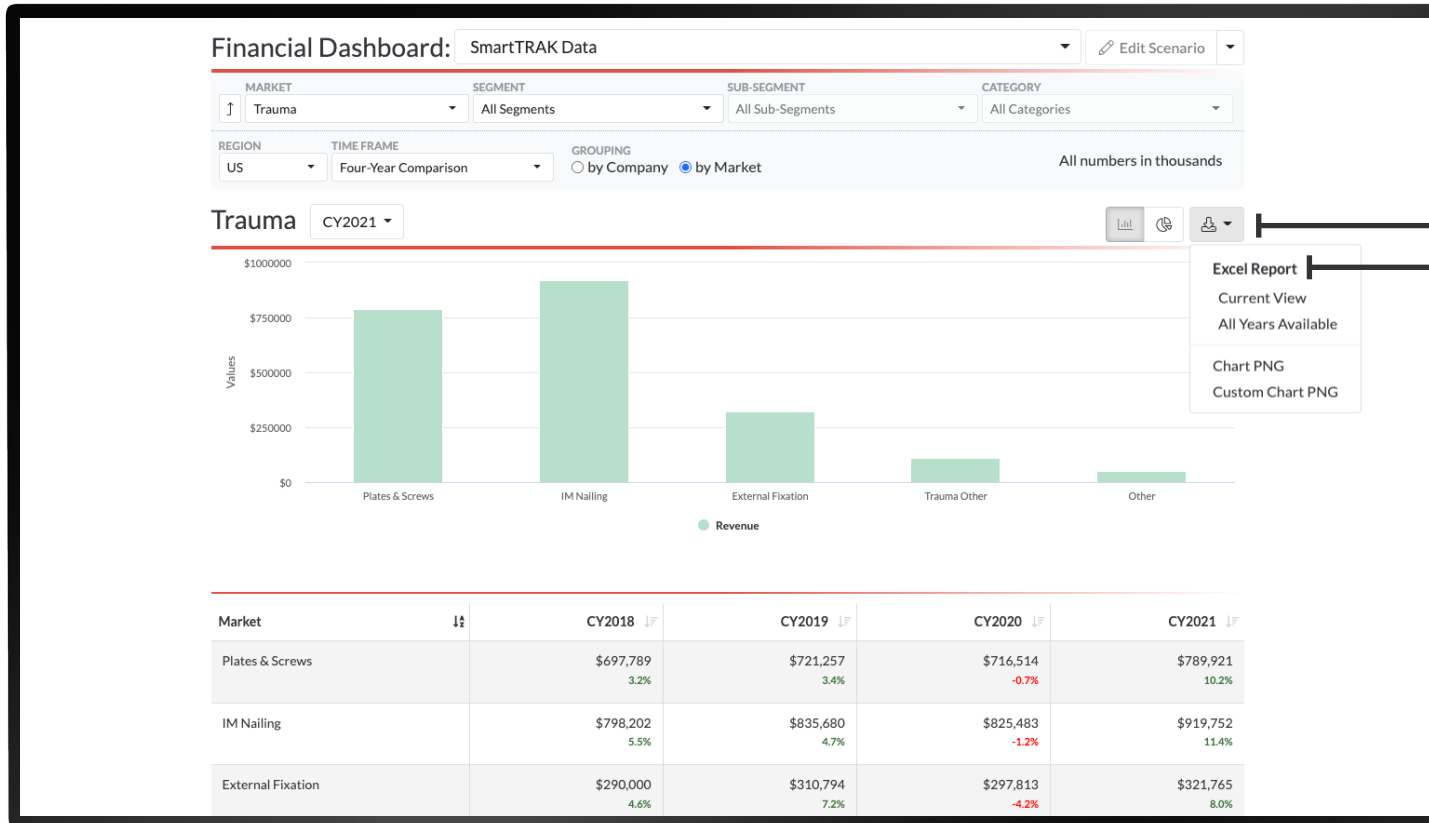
Financial Dashboard: SmartTRAK Data

Edit Scenario

MARKET
Trauma

SEGMENT
All Segments

SUB-SEGMENT
All Sub-Segments

CATEGORY
All Categories

REGION
US

TIME FRAME
Four-Year Comparison

GROUPING
by Company
by Market

All numbers in thousands

Trauma CY2021

Excel Report
Current View
All Years Available
Chart PNG
Custom Chart PNG

$1000000
$750000
$500000
$250000
$0

Values

Plates & Screws
IM Nailing
External Fixation
Trauma Other
Other

Revenue

| Market | CY2018 | CY2019 | CY2020 | CY2021 |
|---|---|---|---|---|
| Plates & Screws | \$697,789 3.2% | \$721,257 3.4% | \$716,514 -0.7% | \$789,921 10.2% |
| IM Nailing | \$798,202 5.5% | \$835,680 4.7% | \$825,483 -1.2% | \$919,752 11.4% |
| External Fixation | \$290,000 4.6% | \$310,794 7.2% | \$297,813 -4.2% | \$321,765 8.0% |